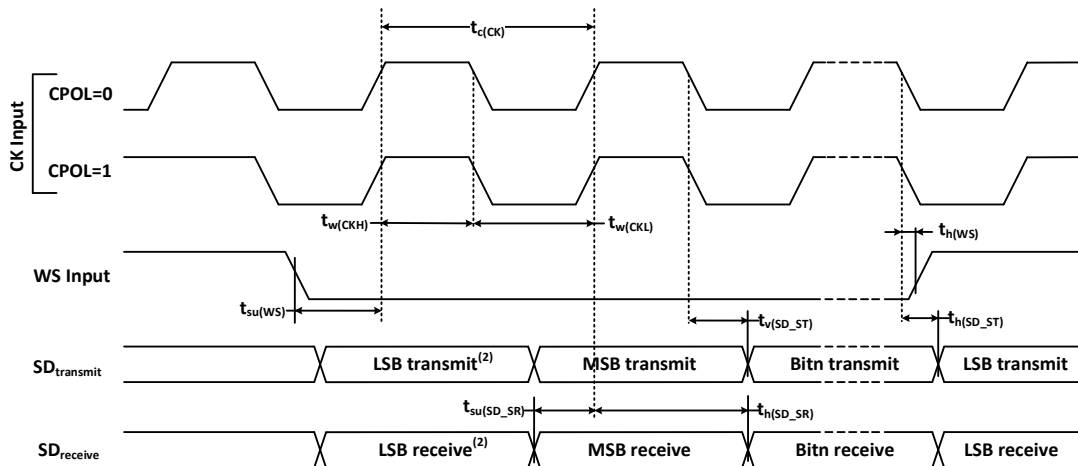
$t_{c(CK)}$

CK Input

CPOL=0

CPOL=1

$t_{w(CKH)}$

$t_{w(CKL)}$

$t_{h(WS)}$

WS Input

$t_{su(WS)}$

$t_{v(SD\_ST)}$

$t_{h(SD\_ST)}$

$SD_{transmit}$

LSB transmit$^{(2)}$

MSB transmit

Bitn transmit

LSB transmit

$t_{su(SD\_SR)}$

$t_{h(SD\_SR)}$

$SD_{receive}$

LSB receive$^{(2)}$

MSB receive

Bitn receive

LSB receive